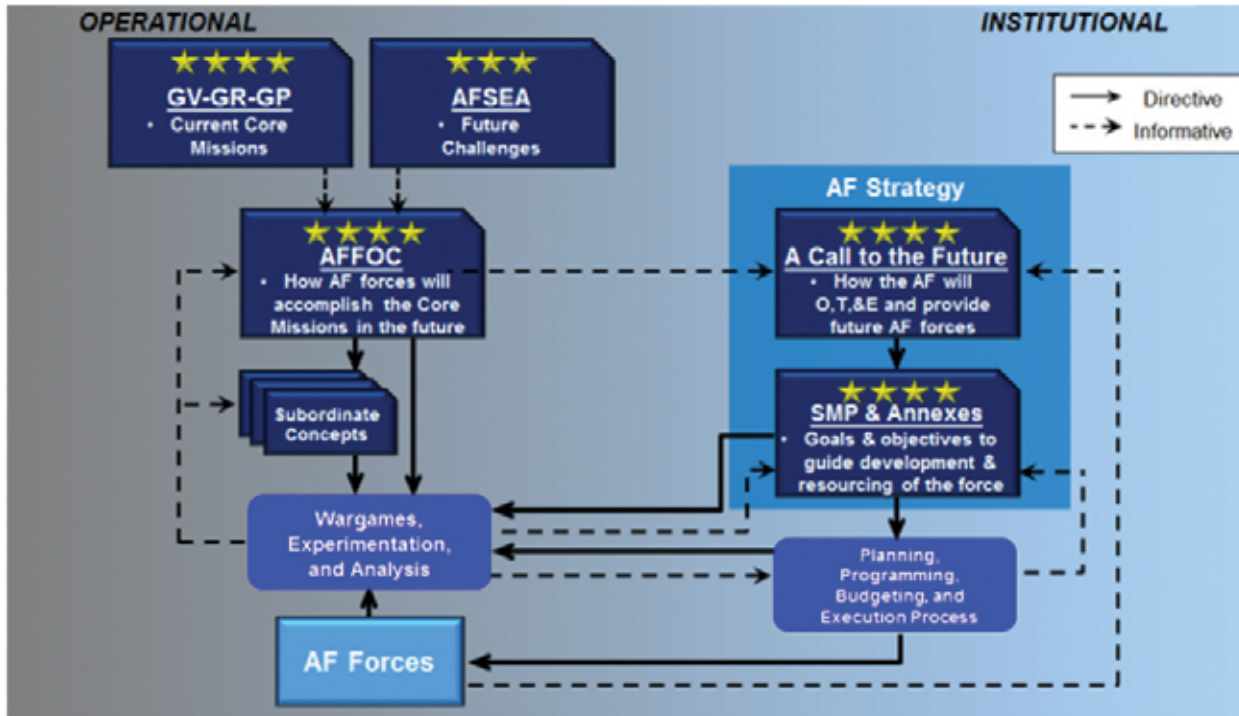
OPERATIONAL

INSTITUTIONAL

Directive
Informative

★★★★
GV-GR-GP
• Current Core Missions

★★★
AFSEA
• Future Challenges

★★★★
AFFOC
• How AF forces will accomplish the Core Missions in the future

Subordinate Concepts

AF Strategy

★★★★
A Call to the Future
• How the AF will O,T,&E and provide future AF forces

★★★★
SMP & Annexes
• Goals & objectives to guide development & resourcing of the force

Wargames, Experimentation, and Analysis

Planning, Programming, Budgeting, and Execution Process

AF Forces